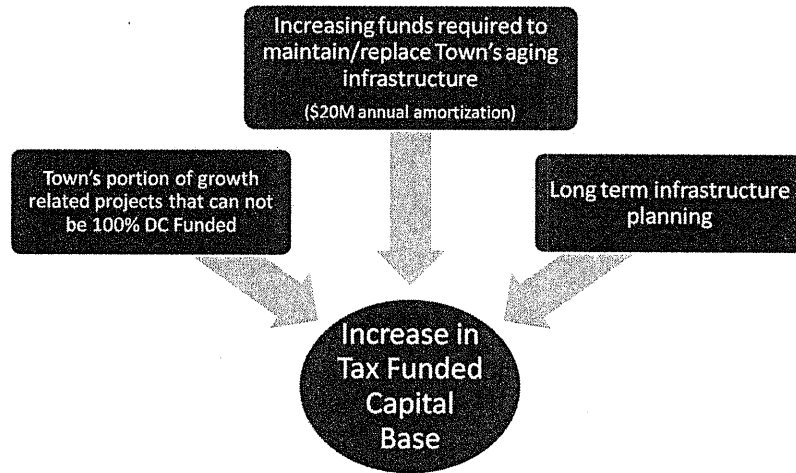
Increasing funds required to maintain/replace Town's aging infrastructure

($20M annual amortization)

Town's portion of growth related projects that can not be 100% DC Funded

Long term infrastructure planning

Increase in Tax Funded Capital Base